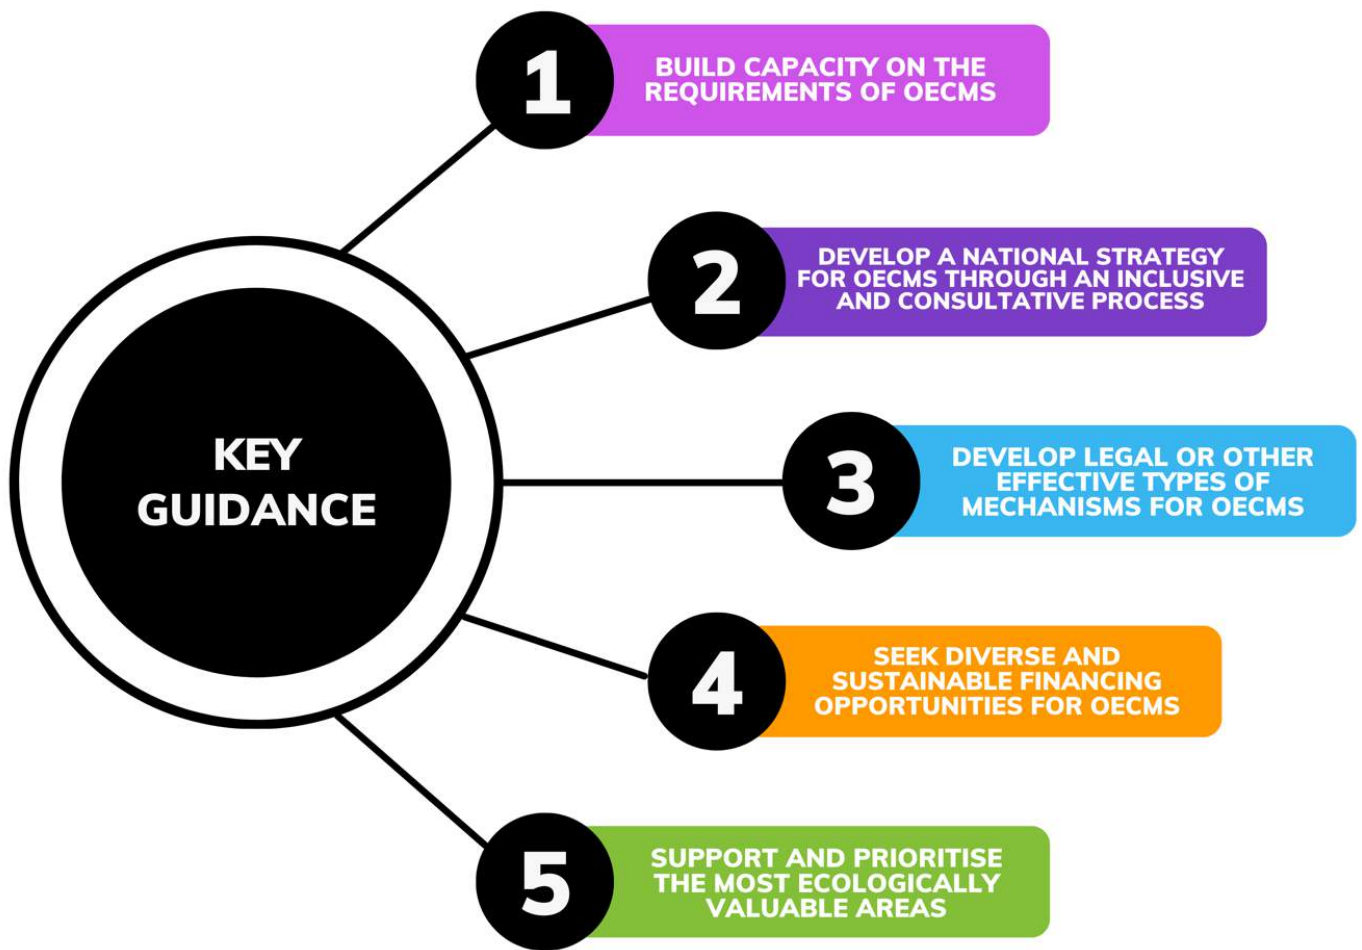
KEY GUIDANCE

1 BUILD CAPACITY ON THE REQUIREMENTS OF OECMS

2 DEVELOP A NATIONAL STRATEGY FOR OECMS THROUGH AN INCLUSIVE AND CONSULTATIVE PROCESS

3 DEVELOP LEGAL OR OTHER EFFECTIVE TYPES OF MECHANISMS FOR OECMS

4 SEEK DIVERSE AND SUSTAINABLE FINANCING OPPORTUNITIES FOR OECMS

5 SUPPORT AND PRIORITISE THE MOST ECOLOGICALLY VALUABLE AREAS